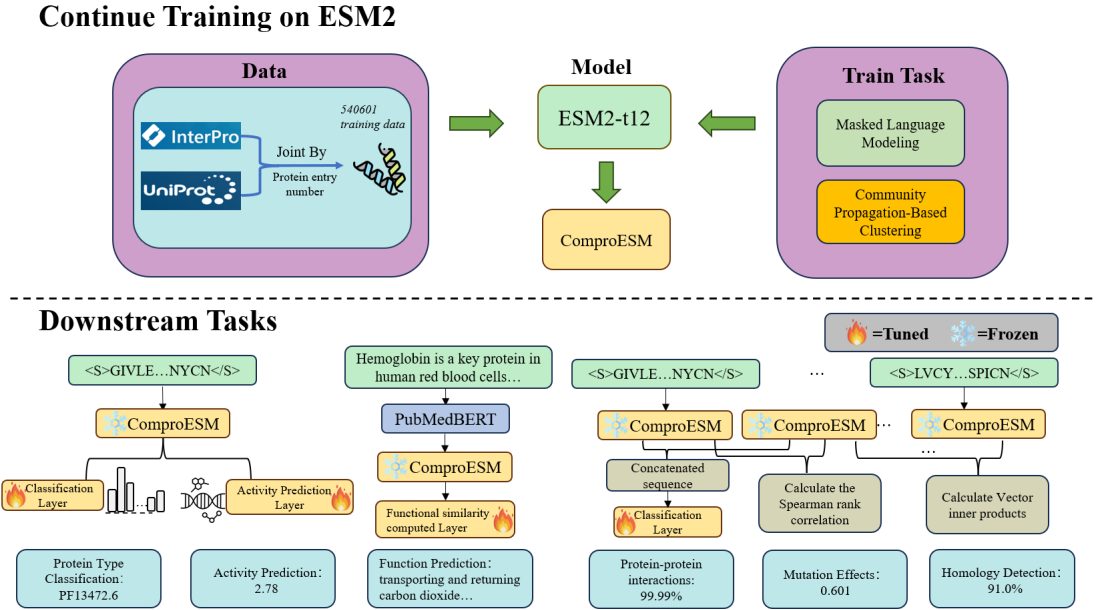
Continue Training on ESM2

Data

540601 training data

InterPro

UniProt

Joint By

Protein entry number

Model

ESM2-t12

ComproESM

Train Task

Masked Language Modeling

Community Propagation-Based Clustering

Downstream Tasks

=Tuned =Frozen

<S>GIVLE…NYCN</S>

ComproESM

Classification Layer

Activity Prediction Layer

Protein Type Classification: PF13472.6

Activity Prediction: 2.78

Hemoglobin is a key protein in human red blood cells…

PubMedBERT

ComproESM

Functional similarity computed Layer

Function Prediction: transporting and returning carbon dioxide…

<S>GIVLE…NYCN</S>

…

<S>LVCY…SPICN</S>

ComproESM

ComproESM

…

ComproESM

…

Concatenated sequence

Classification Layer

Calculate the Spearman rank correlation

Calculate Vector inner products

Protein-protein interactions: 99.99%

Mutation Effects: 0.601

Homology Detection: 91.0%